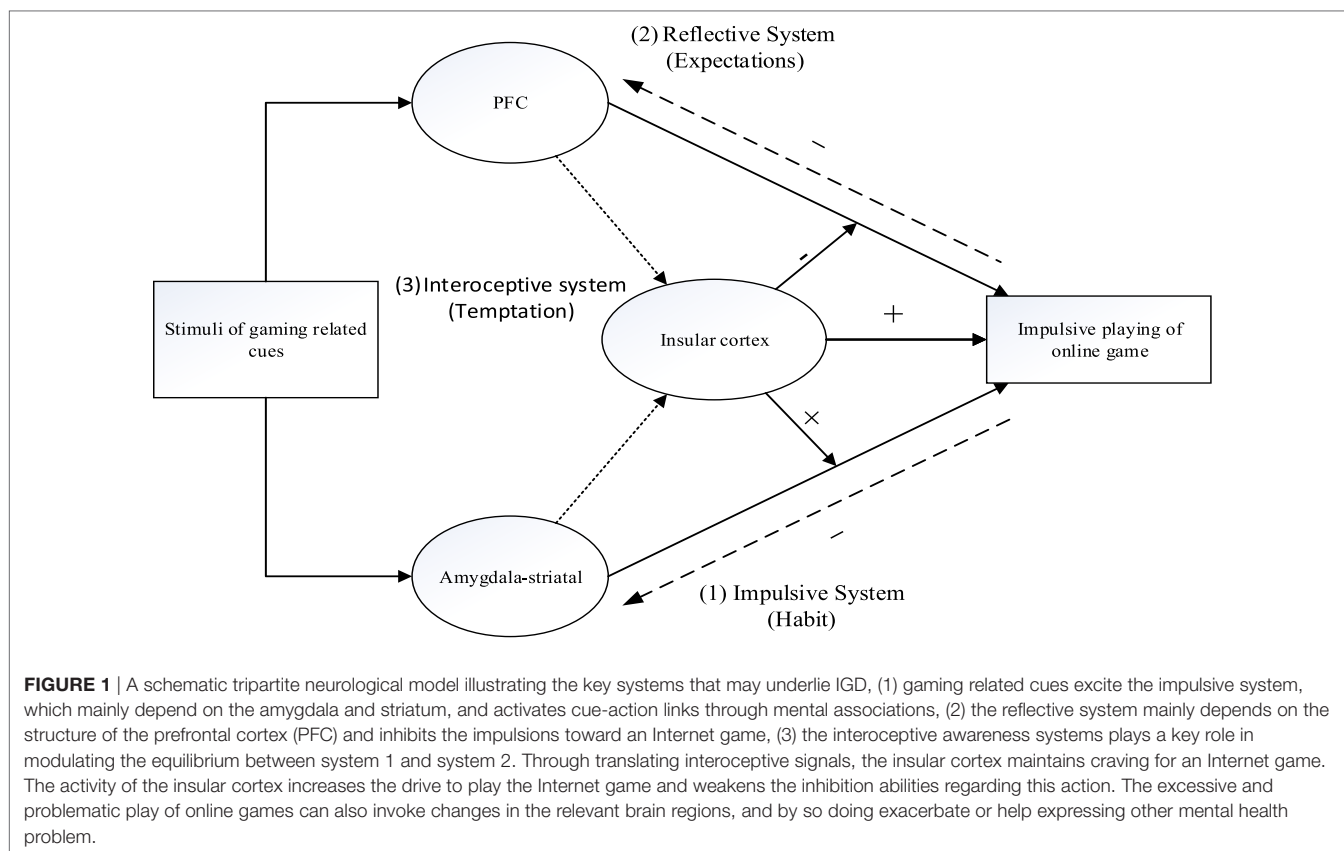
(2) Reflective System
(Expectations)

PFC

–

–

(3)Interoceptive system
(Temptation)

Stimuli of gaming related cues

Insular cortex

+

Impulsive playing of online game

×

–

Amygdala-striatal

(1) Impulsive System
(Habit)

**FIGURE 1** | A schematic tripartite neurological model illustrating the key systems that may underlie IGD, (1) gaming related cues excite the impulsive system, which mainly depend on the amygdala and striatum, and activates cue-action links through mental associations, (2) the reflective system mainly depends on the structure of the prefrontal cortex (PFC) and inhibits the impulsions toward an Internet game, (3) the interoceptive awareness systems plays a key role in modulating the equilibrium between system 1 and system 2. Through translating interoceptive signals, the insular cortex maintains craving for an Internet game. The activity of the insular cortex increases the drive to play the Internet game and weakens the inhibition abilities regarding this action. The excessive and problematic play of online games can also invoke changes in the relevant brain regions, and by so doing exacerbate or help expressing other mental health problem.